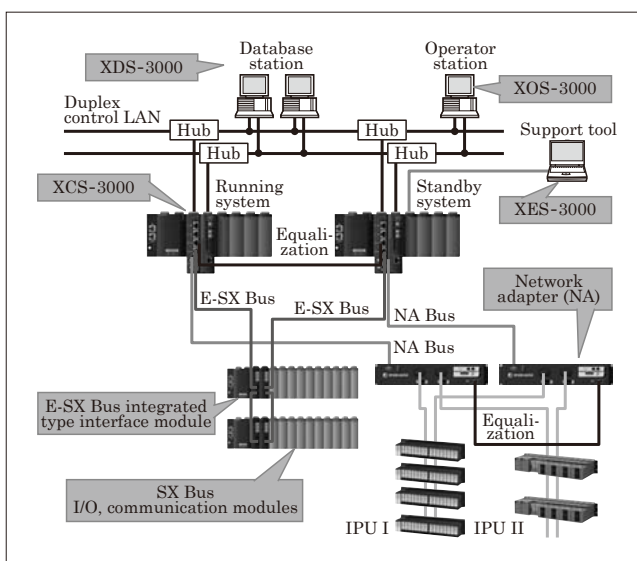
XDS-3000

Database station

Operator station

XOS-3000

Duplex control LAN

Hub

Hub

Hub

Hub

Support tool

XCS-3000

Running system

Standby system

XES-3000

Equalization

Network adapter (NA)

E-SX Bus

E-SX Bus

NA Bus

NA Bus

E-SX Bus integrated type interface module

Equalization

SX Bus I/O, communication modules

IPU I

IPU II